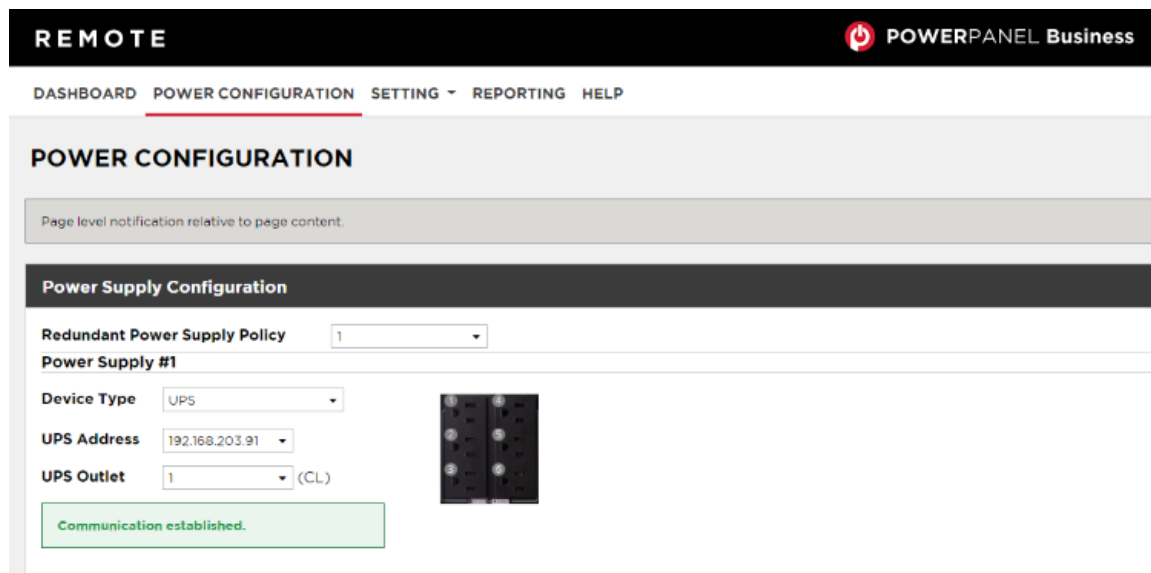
REMOTE

POWERPANEL Business

DASHBOARD POWER CONFIGURATION SETTING REPORTING HELP

POWER CONFIGURATION

Page level notification relative to page content.

Power Supply Configuration

Redundant Power Supply Policy 1

Power Supply #1

Device Type UPS

UPS Address 192.168.203.91

UPS Outlet 1 (CL)

Communication established.

1 2 3 4 5 6